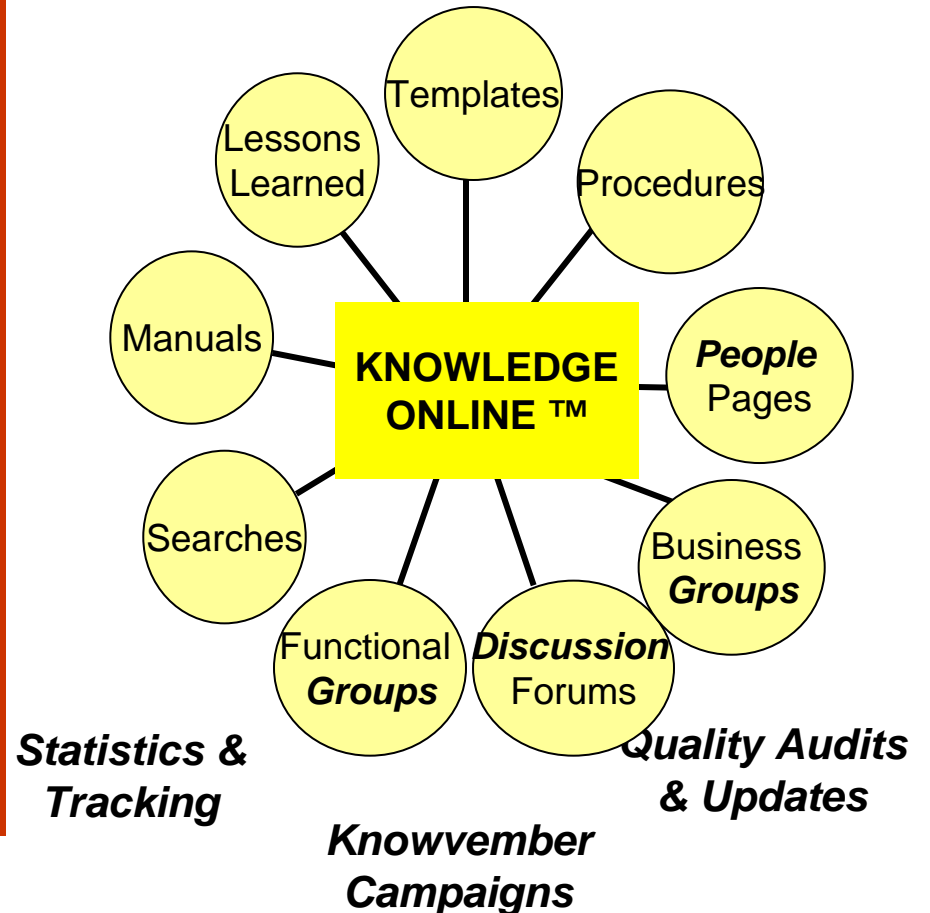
KNOWLEDGE ONLINE ™

Templates

Lessons Learned

Procedures

Manuals

*People* Pages

Searches

Business *Groups*

Functional *Groups*

*Discussion* Forums

*Statistics & Tracking*

*Quality Audits & Updates*

*Knowvember Campaigns*